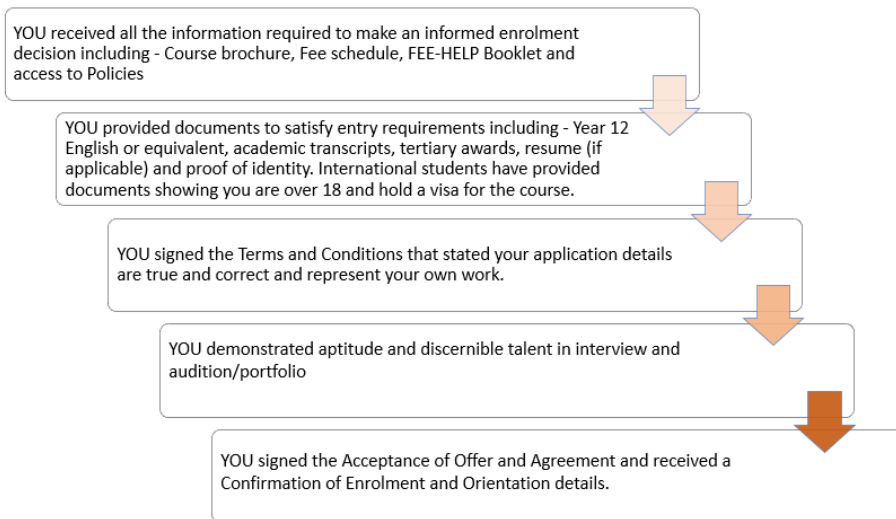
YOU received all the information required to make an informed enrolment decision including - Course brochure, Fee schedule, FEE-HELP Booklet and access to Policies

YOU provided documents to satisfy entry requirements including - Year 12 English or equivalent, academic transcripts, tertiary awards, resume (if applicable) and proof of identity. International students have provided documents showing you are over 18 and hold a visa for the course.

YOU signed the Terms and Conditions that stated your application details are true and correct and represent your own work.

YOU demonstrated aptitude and discernible talent in interview and audition/portfolio

YOU signed the Acceptance of Offer and Agreement and received a Confirmation of Enrolment and Orientation details.